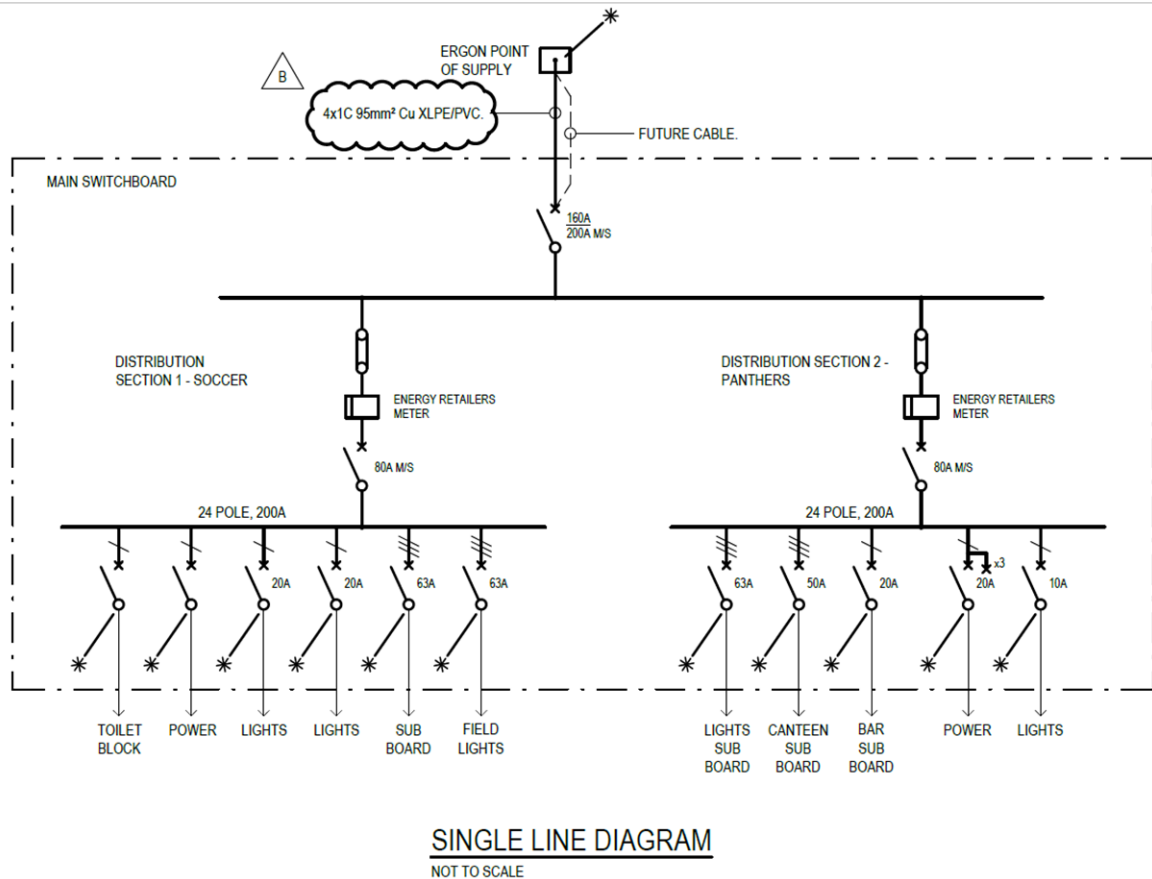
B

4x1C 95mm² Cu XLPE/PVC.

ERGON POINT OF SUPPLY

FUTURE CABLE.

MAIN SWITCHBOARD

160A
200A M/S

DISTRIBUTION SECTION 1 - SOCCER

ENERGY RETAILERS METER

80A M/S

24 POLE, 200A

20A
20A
63A
63A

TOILET BLOCK
POWER
LIGHTS
LIGHTS
SUB BOARD
FIELD LIGHTS

DISTRIBUTION SECTION 2 - PANTHERS

ENERGY RETAILERS METER

80A M/S

24 POLE, 200A

63A
50A
20A
x3
20A
10A

LIGHTS SUB BOARD
CANTEEN SUB BOARD
BAR SUB BOARD
POWER
LIGHTS

SINGLE LINE DIAGRAM
NOT TO SCALE